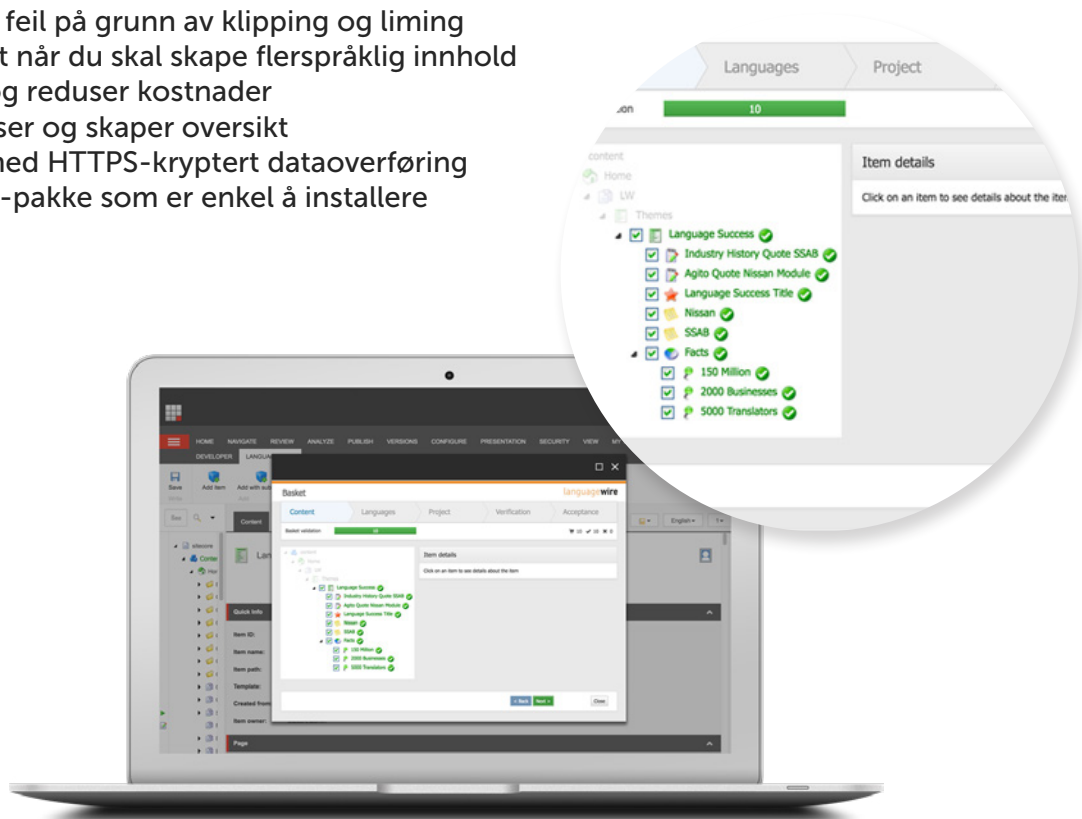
feil på grunn av klipping og liming
t når du skal skape flerspråklig innhold
og reduser kostnader
ser og skaper oversikt
med HTTPS-kryptert dataoverføring
-pakke som er enkel å installere

Languages
Project
10
content
Home
LW
Themes
Language Success
Industry History Quote SSAB
Agito Quote Nissan Module
Language Success Title
Nissan
SSAB
Facts
150 Million
2000 Businesses
5000 Translators
Item details
Click on an item to see details about the iter

HOME NAVIGATE REVIEW ANALYZE PUBLISH VERSIONS CONFIGURE PRESENTATION SECURITY VIEW
DEVELOPER LANGU
Save
Add item
Add with
Content
sitecore
Basket
languagewire
Content
Languages
Project
Verification
Acceptance
Basket validation
10
Item details
Click on an item to see details about the item
Language Success
Industry History Quote SSAB
Agito Quote Nissan Module
Language Success Title
Nissan
SSAB
Facts
150 Million
2000 Businesses
5000 Translators
Back
Next
Close
English
Quick Info
Item ID:
Item name:
Item path:
Template:
Created from
Item owner:
Page